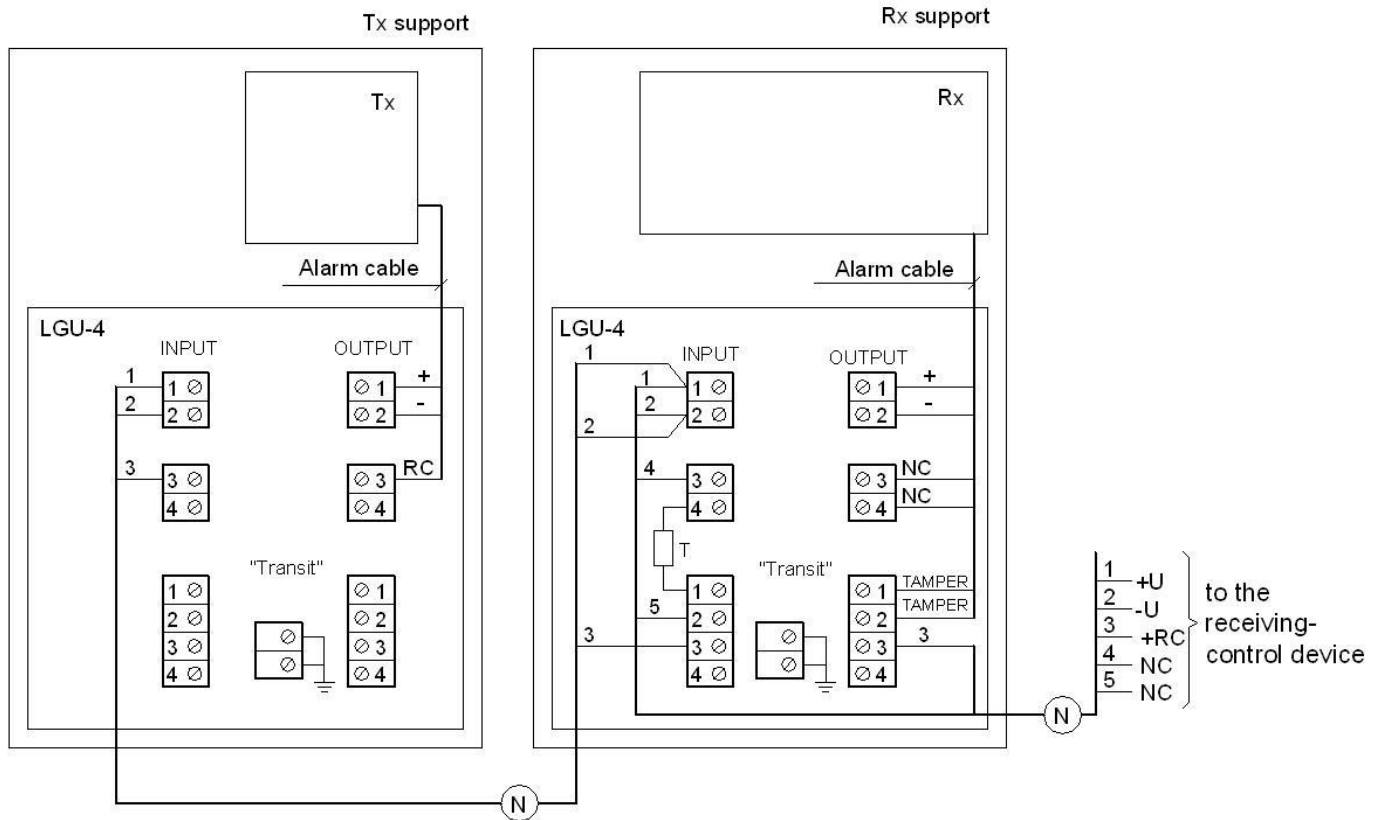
Tx support

Tx

Alarm cable

LGU-4

INPUT

OUTPUT

1
2
3

1
2
3
4

1
2
+
-
3 RC
4

"Transit"

1
2
3
4

1
2
3
4

Rx support

Rx

Alarm cable

LGU-4

INPUT

OUTPUT

1
2
1
2
4
5
3

1
2
3
4
T
1
2
3
4

1 +
2 -
3 NC
4 NC

"Transit"

1 TAMPER
2 TAMPER
3 3
4

N

N

1 +U
2 -U
3 +RC
4 NC
5 NC

to the receiving-control device